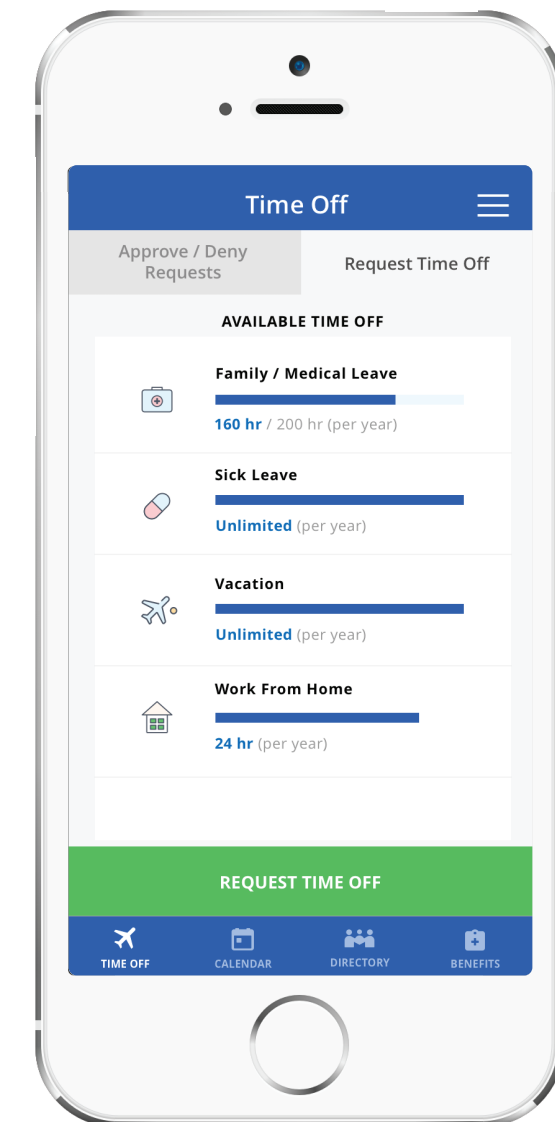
Time Off

Approve / Deny Requests

Request Time Off

AVAILABLE TIME OFF

Family / Medical Leave

160 hr / 200 hr (per year)

Sick Leave

Unlimited (per year)

Vacation

Unlimited (per year)

Work From Home

24 hr (per year)

REQUEST TIME OFF

TIME OFF

CALENDAR

DIRECTORY

BENEFITS